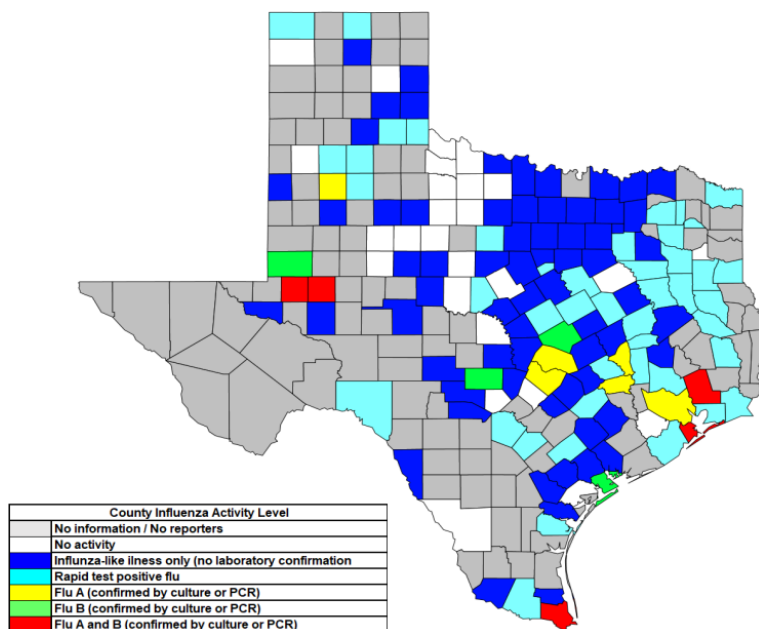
County Influenza Activity Level

No information / No reporters

No activity

Influnza-like ilness only (no laboratory confirmation

Rapid test positive flu

Flu A (confirmed by culture or PCR)

Flu B (confirmed by culture or PCR)

Flu A and B (confirmed by culture or PCR)